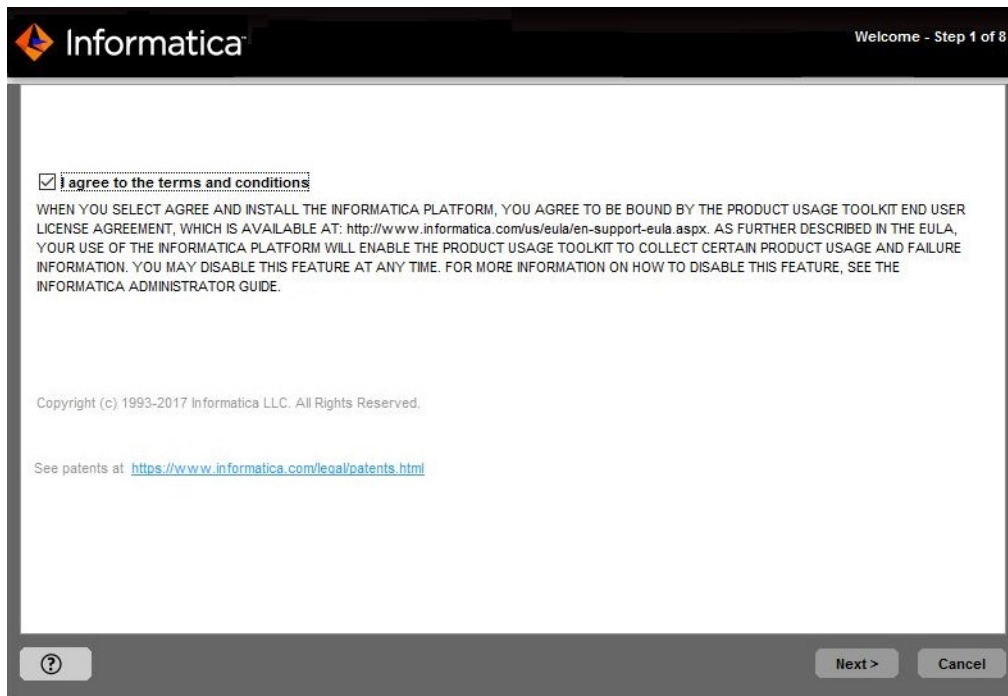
Informatica

Welcome - Step 1 of 8

I agree to the terms and conditions

WHEN YOU SELECT AGREE AND INSTALL THE INFORMATICA PLATFORM, YOU AGREE TO BE BOUND BY THE PRODUCT USAGE TOOLKIT END USER LICENSE AGREEMENT, WHICH IS AVAILABLE AT: http://www.informatica.com/us/eula/en-support-eula.aspx. AS FURTHER DESCRIBED IN THE EULA, YOUR USE OF THE INFORMATICA PLATFORM WILL ENABLE THE PRODUCT USAGE TOOLKIT TO COLLECT CERTAIN PRODUCT USAGE AND FAILURE INFORMATION. YOU MAY DISABLE THIS FEATURE AT ANY TIME. FOR MORE INFORMATION ON HOW TO DISABLE THIS FEATURE, SEE THE INFORMATICA ADMINISTRATOR GUIDE.

Copyright (c) 1993-2017 Informatica LLC. All Rights Reserved.

See patents at https://www.informatica.com/legal/patents.html

?

Next >

Cancel